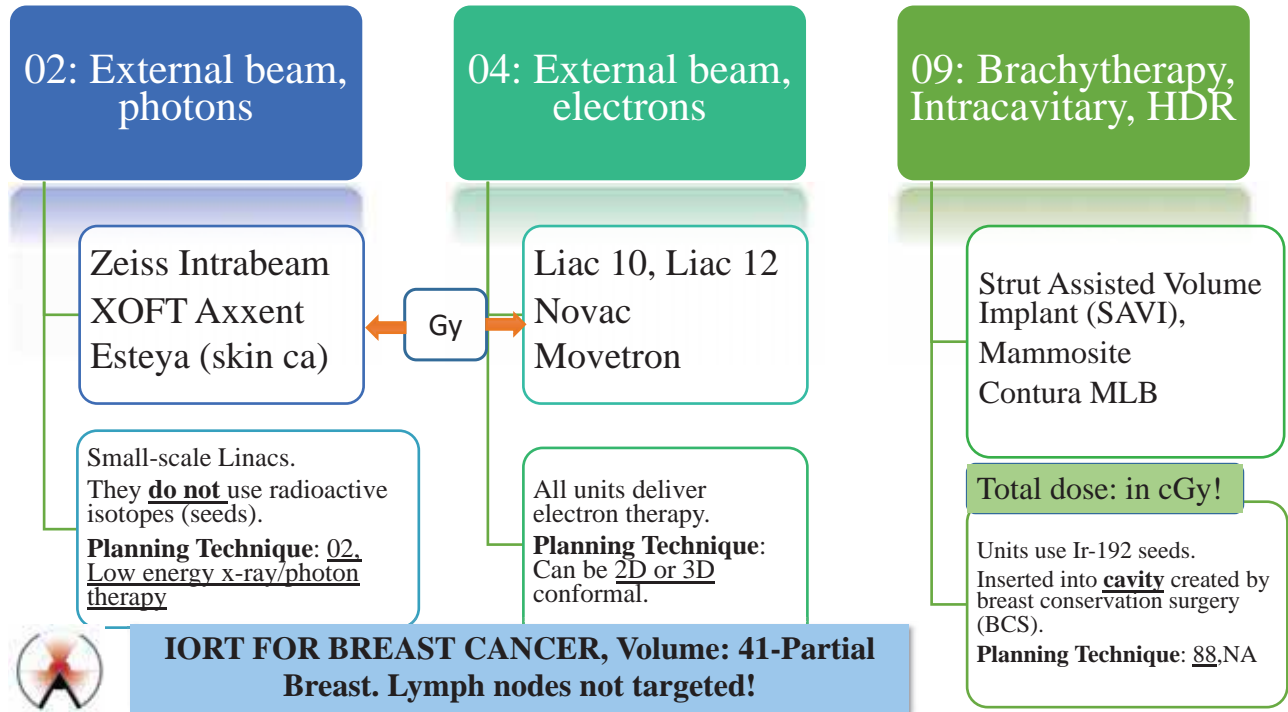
02: External beam, photons

Zeiss Intrabeam
XOFT Axxent
Esteya (skin ca)

Small-scale Linacs.
They **do not** use radioactive isotopes (seeds).
**Planning Technique**: 02, Low energy x-ray/photon therapy

Gy

04: External beam, electrons

Liac 10, Liac 12
Novac
Movetron

All units deliver electron therapy.
**Planning Technique**: Can be 2D or 3D conformal.

09: Brachytherapy, Intracavitary, HDR

Strut Assisted Volume Implant (SAVI),
Mammosite
Contura MLB

Total dose: in cGy!

Units use Ir-192 seeds.
Inserted into **cavity** created by breast conservation surgery (BCS).
**Planning Technique**: 88,NA

**IORT FOR BREAST CANCER, Volume: 41-Partial Breast. Lymph nodes not targeted!**